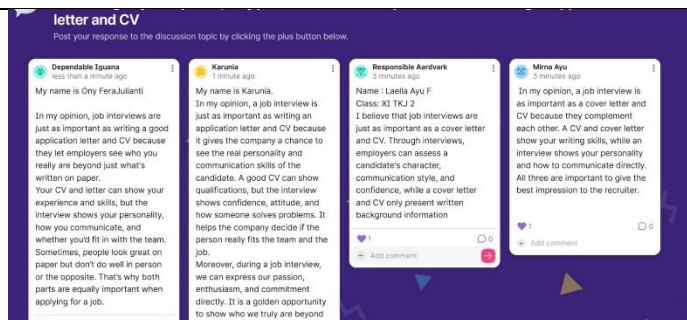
letter and CV

Post your response to the discussion topic by clicking the plus button below.

Dependable Iguana
less than a minute ago

My name is Ony FeraJulianti

In my opinion, job interview are just as important as writing a good application letter and CV because they let employers see who you really are beyond just what's written on paper.
Your CV and letter can show your experience and skills, but the interview shows your personality, how you communicate, and whether you'd fit in with the team. Sometimes, people look great on paper but don't do well in person or the opposite. That's why both parts are equally important when applying for a job.

Karunia
1 minute ago

My name is Karunia.
In my opinion, a job interview is just as important as writing an application letter and CV because it gives the company a chance to see the real personality and communication skills of the candidate. A good CV can show qualifications, but the interview shows confidence, attitude, and how someone solves problems. It helps the company decide if the person really fits the team and the job.
Moreover, during a job interview, we can express our passion, enthusiasm, and commitment directly. It is a golden opportunity to show who we truly are beyond

Responsible Aardvark
3 minutes ago

Name : Laella Ayu F
Class: XI TKJ 2
I believe that job interviews are just as important as a cover letter and CV. Through interviews, employers can assess a candidate's character, communication style, and confidence, while a cover letter and CV only present written background information

1
0
Add comment

Mirna Ayu
3 minutes ago

In my opinion, a job interview is as important as a cover letter and CV because they complement each other. A CV and cover letter show your writing skills, while an interview shows your personality and how to communicate directly. All three are important to give the best impression to the recruiter.

1
0
Add comment